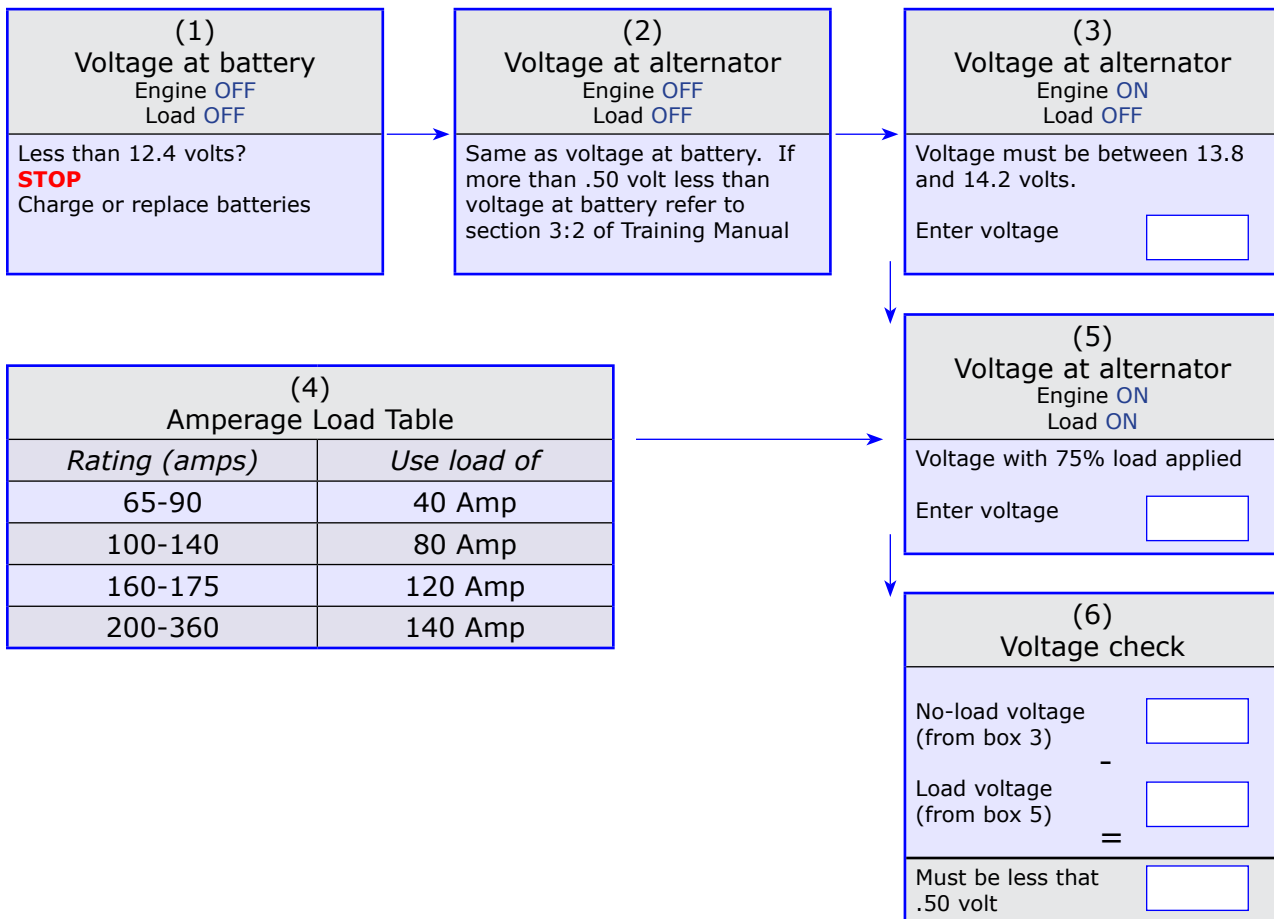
(1)
Voltage at battery
Engine OFF
Load OFF

Less than 12.4 volts?
STOP
Charge or replace batteries

(2)
Voltage at alternator
Engine OFF
Load OFF

Same as voltage at battery. If more than .50 volt less than voltage at battery refer to section 3:2 of Training Manual

(3)
Voltage at alternator
Engine ON
Load OFF

Voltage must be between 13.8 and 14.2 volts.

Enter voltage

(4)
Amperage Load Table

| Rating (amps) | Use load of |
|---|---|
| 65-90 | 40 Amp |
| 100-140 | 80 Amp |
| 160-175 | 120 Amp |
| 200-360 | 140 Amp |

(5)
Voltage at alternator
Engine ON
Load ON

Voltage with 75% load applied

Enter voltage

(6)
Voltage check

No-load voltage (from box 3)

-

Load voltage (from box 5)

=

Must be less that .50 volt